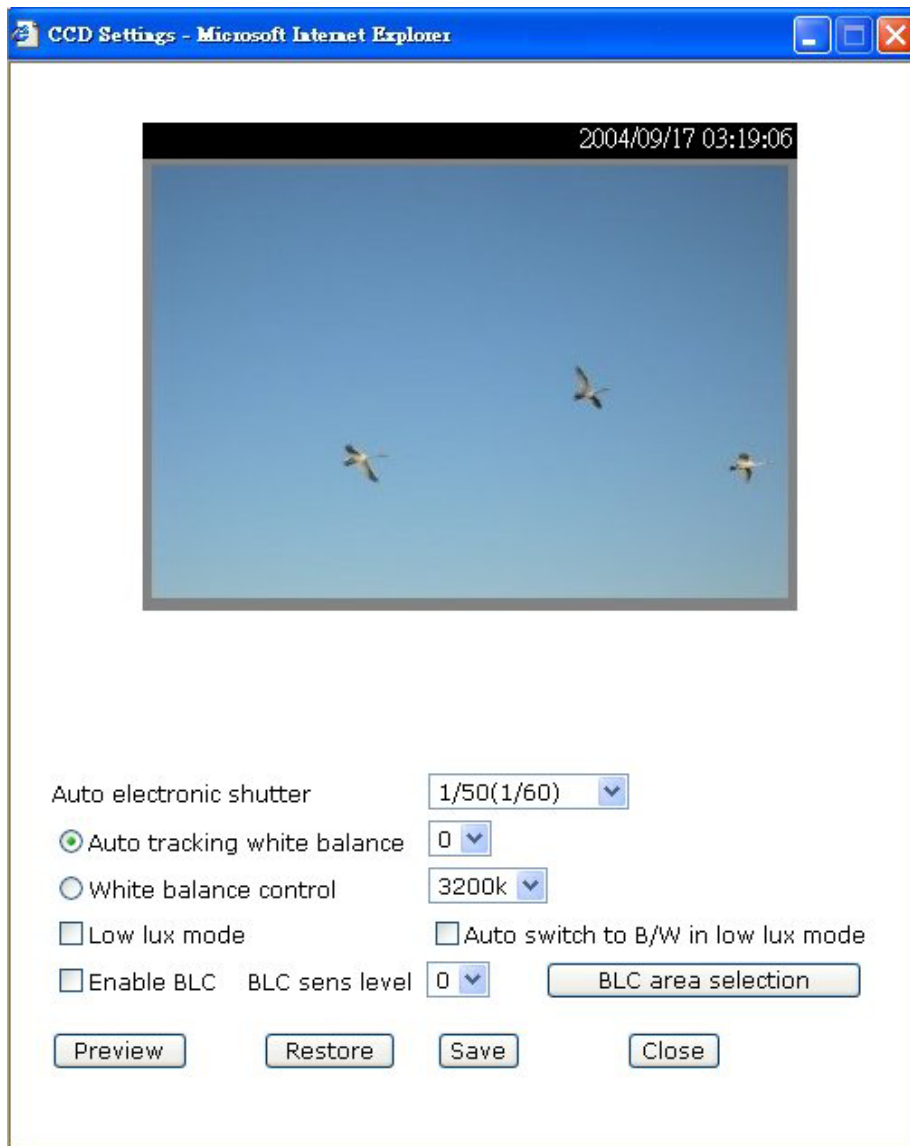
CCD Settings - Microsoft Internet Explorer

2004/09/17 03:19:06

Auto electronic shutter 1/50(1/60)

Auto tracking white balance 0

White balance control 3200k

Low lux mode

Auto switch to B/W in low lux mode

Enable BLC BLC sens level 0

BLC area selection

Preview Restore Save Close